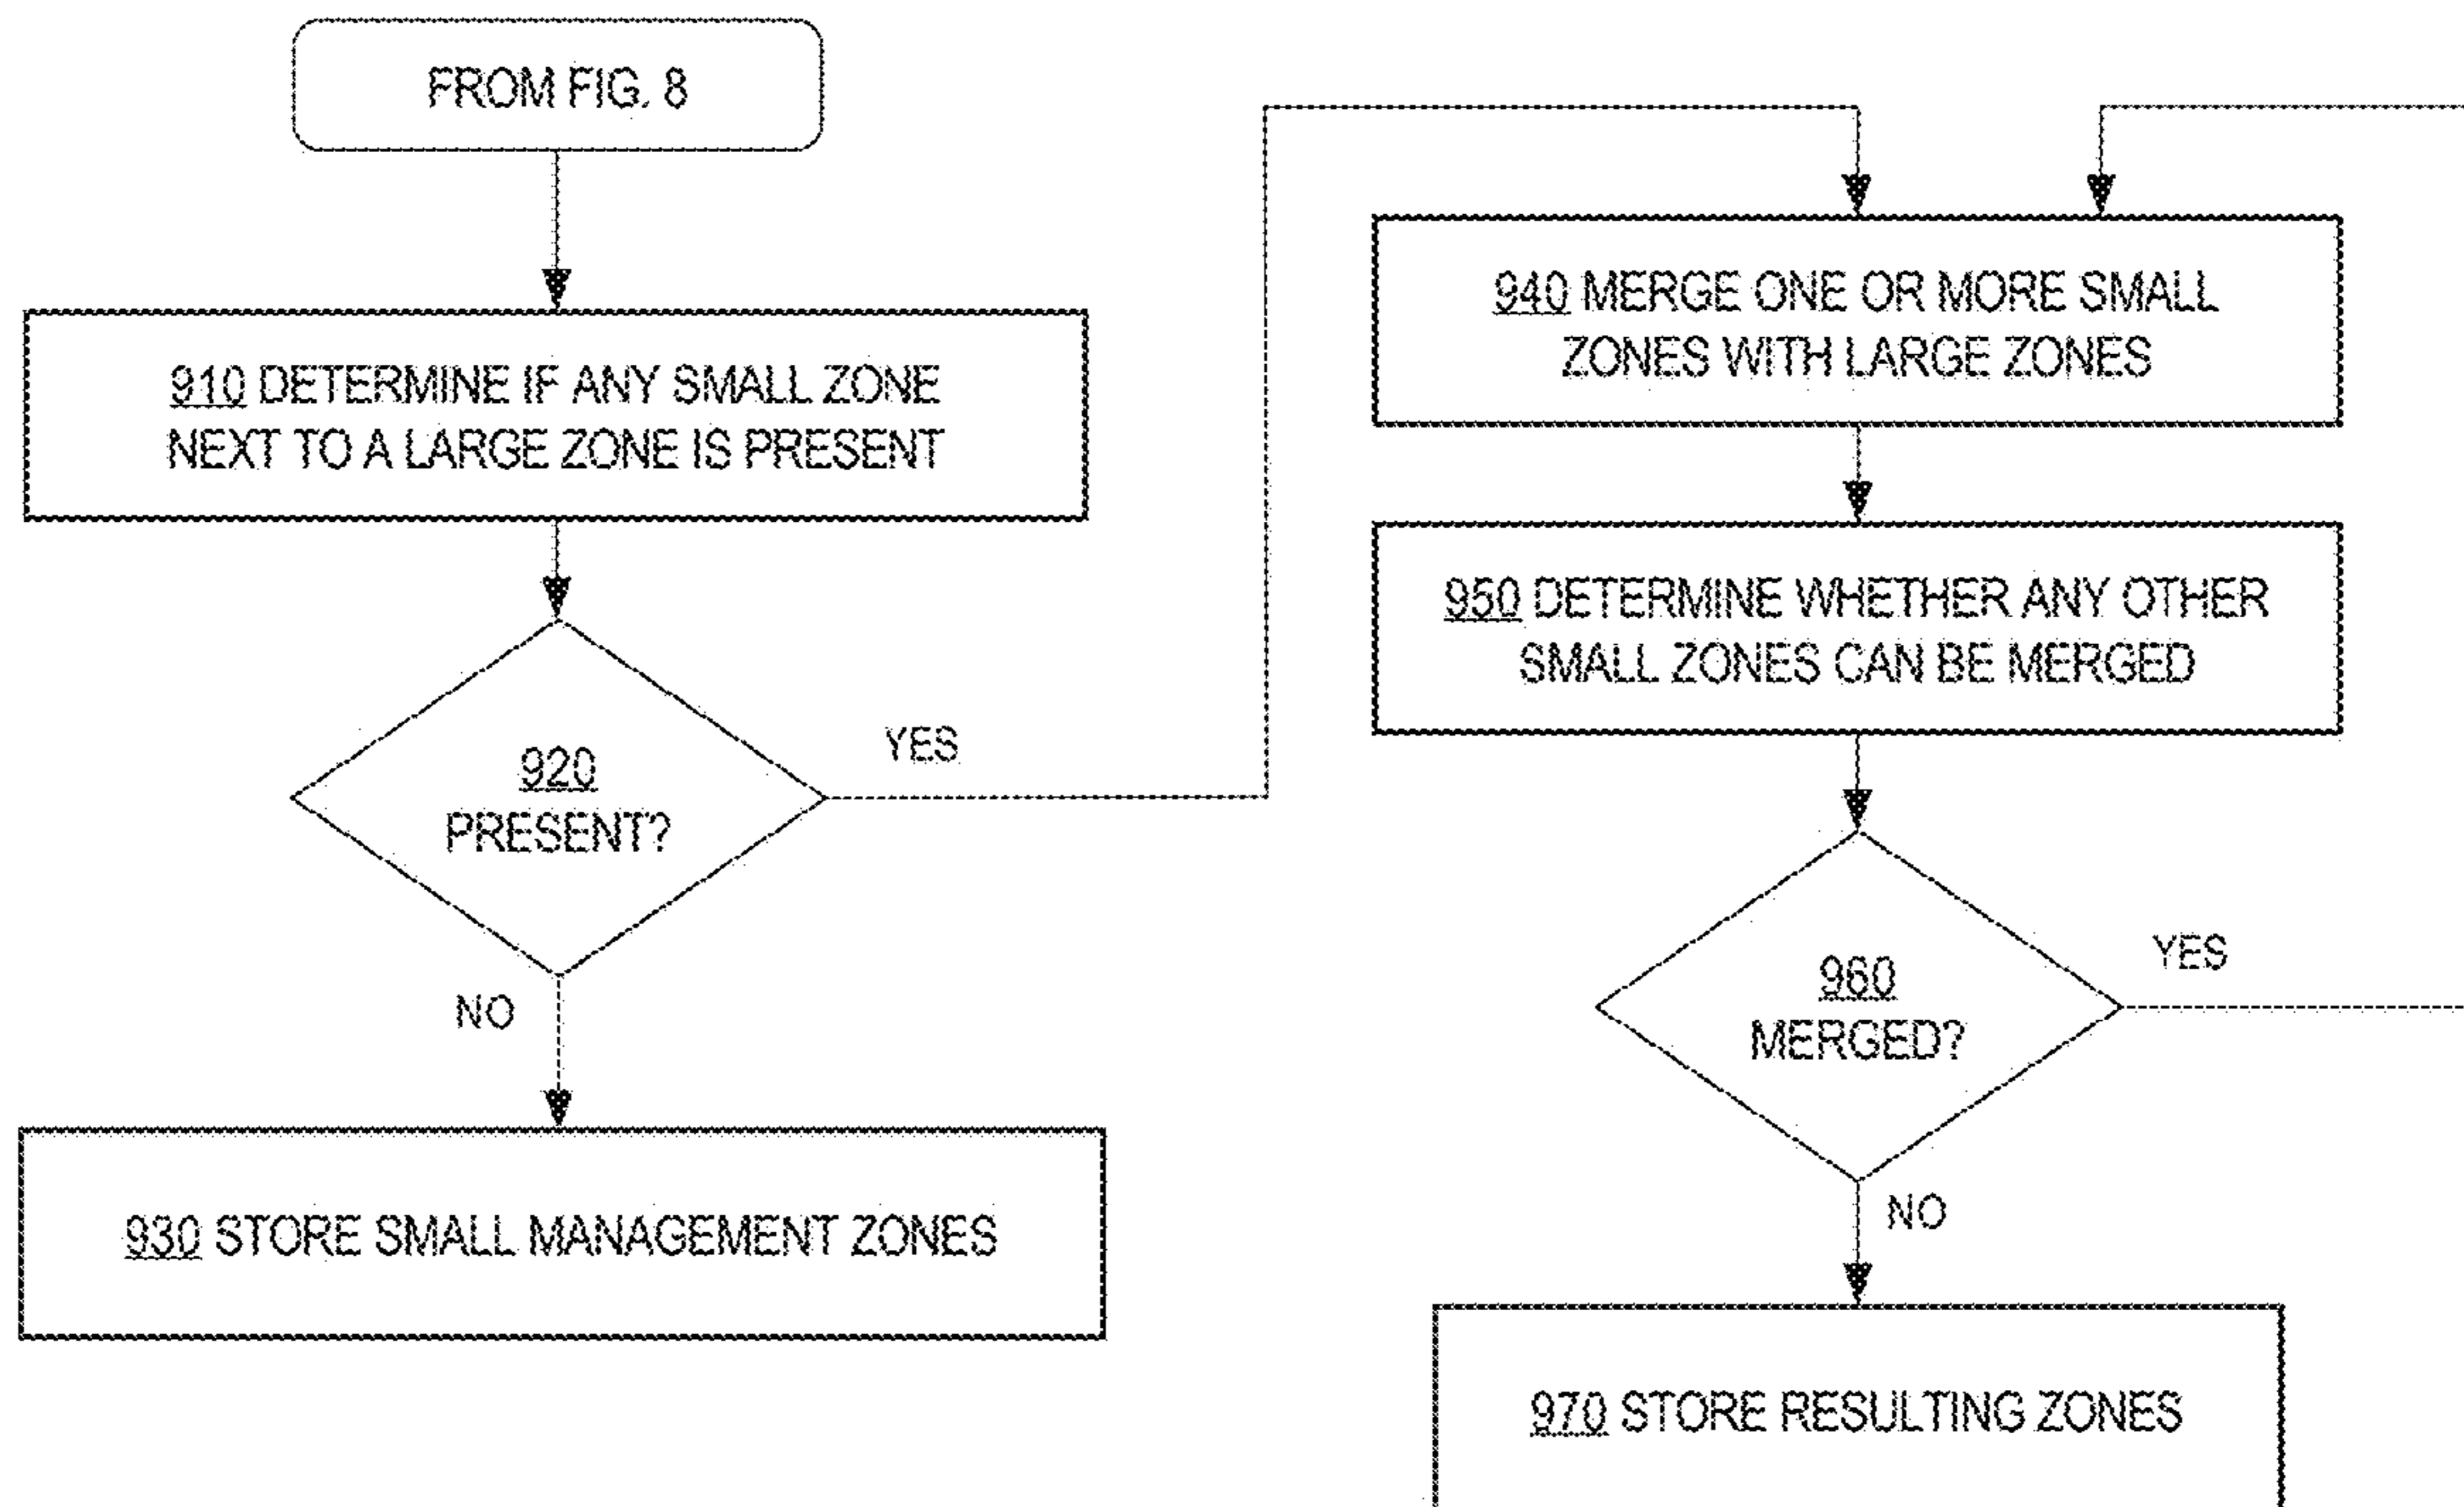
FROM FIG. 8

910 DETERMINE IF ANY SMALL ZONE NEXT TO A LARGE ZONE IS PRESENT

920 PRESENT?

YES

NO

930 STORE SMALL MANAGEMENT ZONES

940 MERGE ONE OR MORE SMALL ZONES WITH LARGE ZONES

950 DETERMINE WHETHER ANY OTHER SMALL ZONES CAN BE MERGED

960 MERGED?

YES

NO

970 STORE RESULTING ZONES